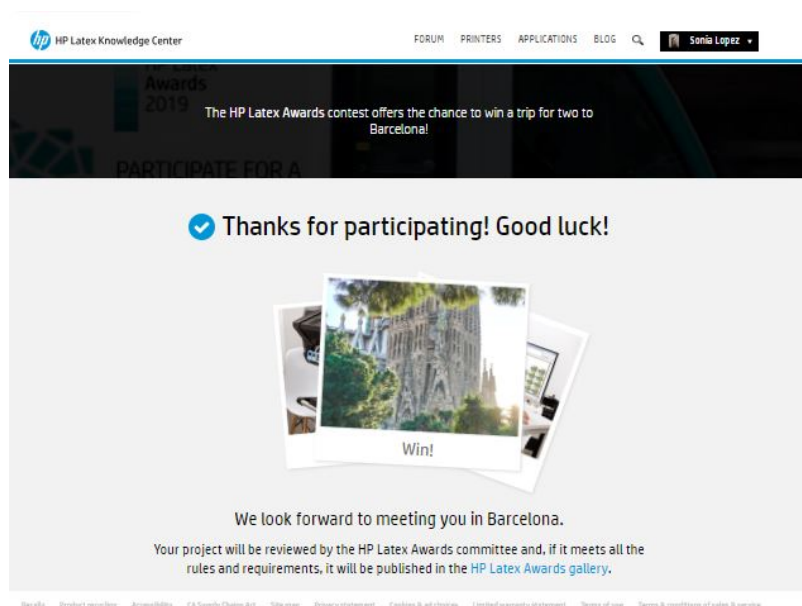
HP Latex Knowledge Center

FORUM PRINTERS APPLICATIONS BLOG

Sonia Lopez

Awards 2019

PARTICIPATE FOR A

The HP Latex Awards contest offers the chance to win a trip for two to Barcelona!

Thanks for participating! Good luck!

Win!

We look forward to meeting you in Barcelona.

Your project will be reviewed by the HP Latex Awards committee and, if it meets all the rules and requirements, it will be published in the HP Latex Awards gallery.

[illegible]